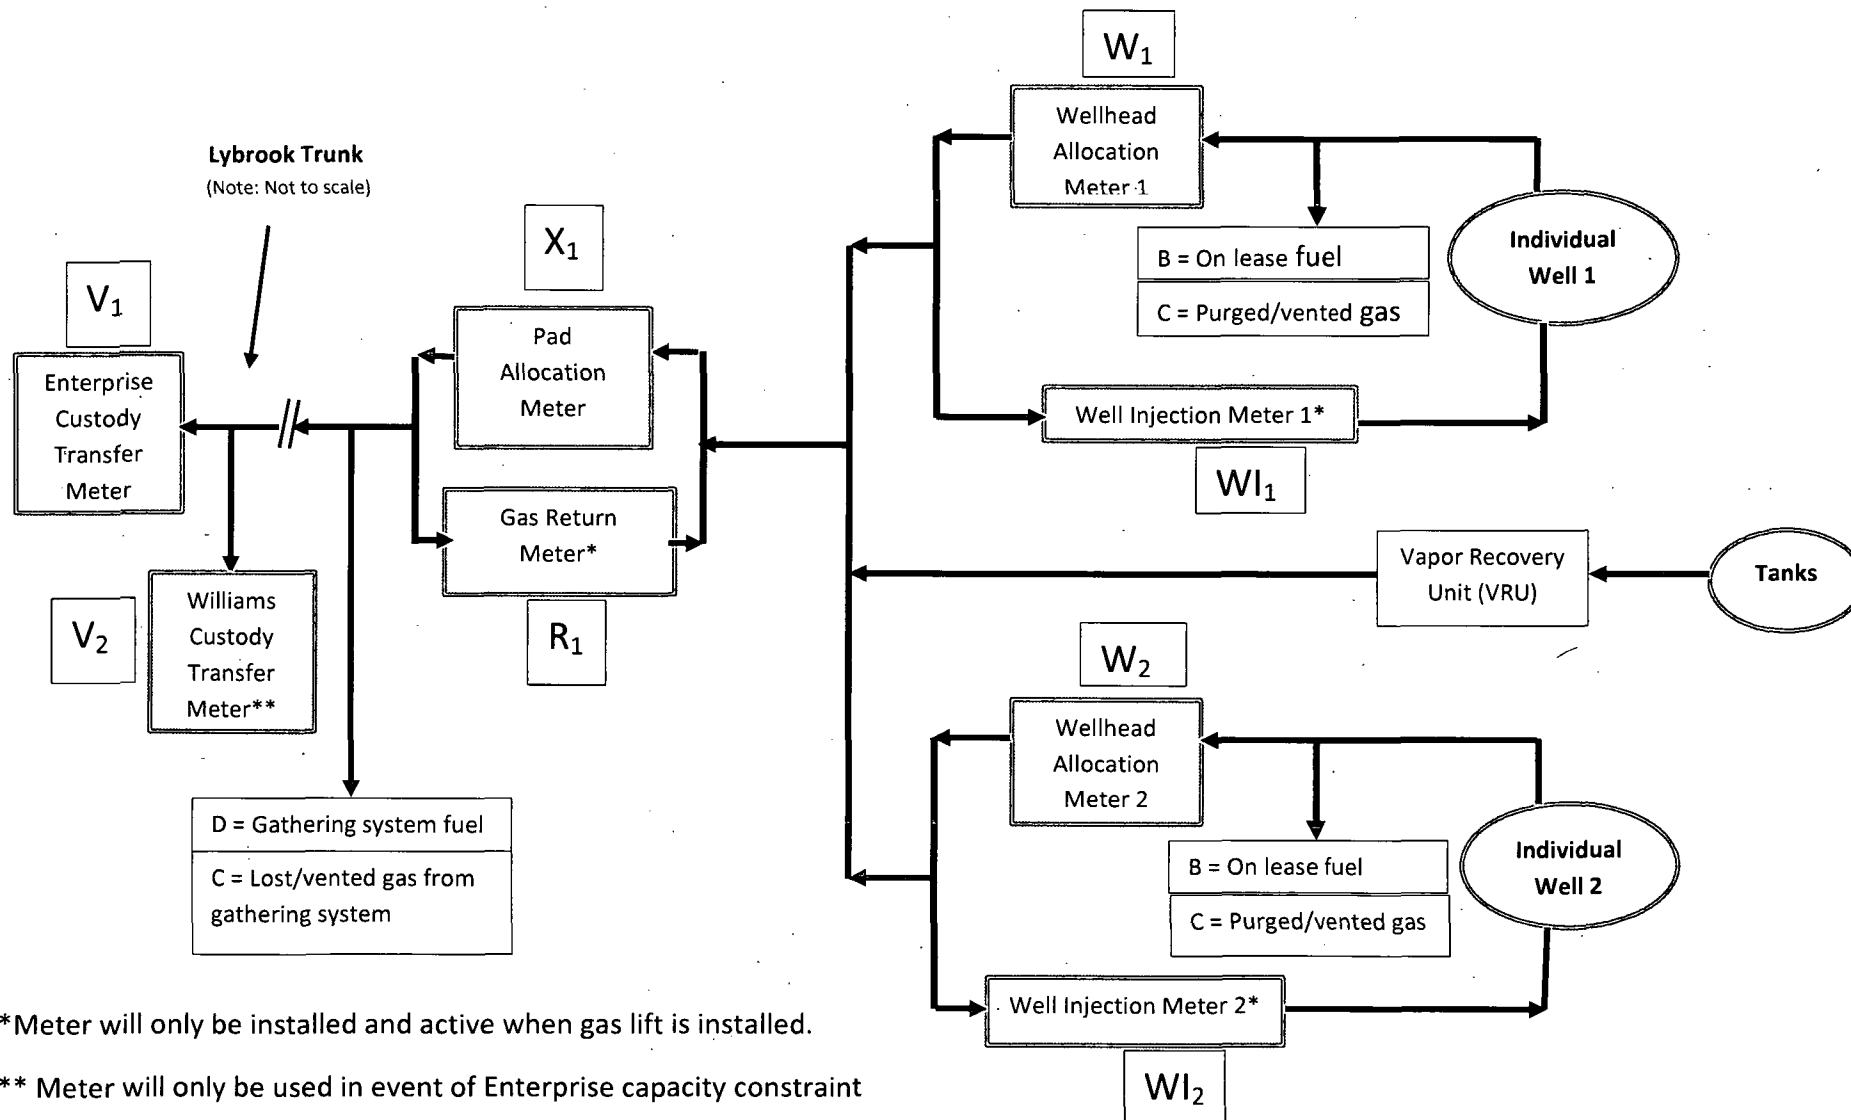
Lybrook Trunk
(Note: Not to scale)

$V_1$

Enterprise Custody Transfer Meter

$V_2$

Williams Custody Transfer Meter**

D = Gathering system fuel

C = Lost/vented gas from gathering system

$X_1$

Pad Allocation Meter

Gas Return Meter*

$R_1$

$W_1$

Wellhead Allocation Meter 1

B = On lease fuel

C = Purged/vented gas

Individual Well 1

Well Injection Meter 1*

$WI_1$

Vapor Recovery Unit (VRU)

Tanks

$W_2$

Wellhead Allocation Meter 2

B = On lease fuel

C = Purged/vented gas

Individual Well 2

Well Injection Meter 2*

$WI_2$

*Meter will only be installed and active when gas lift is installed.

** Meter will only be used in event of Enterprise capacity constraint